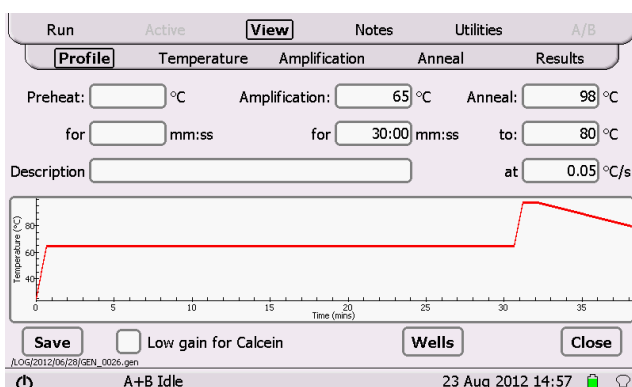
Run Active View Notes Utilities A/B

Profile Temperature Amplification Anneal Results

Preheat: °C Amplification: 65 °C Anneal: 98 °C

for mm:ss for 30:00 mm:ss to: 80 °C

Description at 0.05 °C/s

Temperature (°C)

80
60
40

0 5 10 15 20 25 30 35

Time (mins)

Save Low gain for Calcein Wells Close

/LOG/2012/06/28/GEN_0026.gen

A+B Idle 23 Aug 2012 14:57